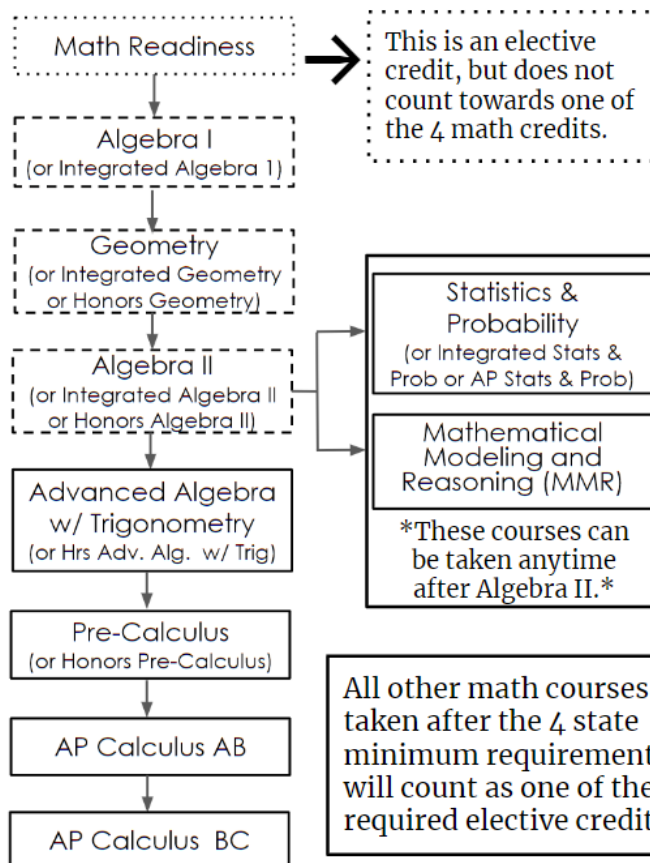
Math Readiness

This is an elective credit, but does not count towards one of the 4 math credits.

Algebra I
(or Integrated Algebra 1)

Geometry
(or Integrated Geometry or Honors Geometry)

Algebra II
(or Integrated Algebra II or Honors Algebra II)

Statistics & Probability
(or Integrated Stats & Prob or AP Stats & Prob)

Mathematical Modeling and Reasoning (MMR)

*These courses can be taken anytime after Algebra II.*

Advanced Algebra w/ Trigonometry
(or Hrs Adv. Alg. w/ Trig)

Pre-Calculus
(or Honors Pre-Calculus)

AP Calculus AB

AP Calculus BC

All other math courses taken after the 4 state minimum requirement will count as one of the required elective credit